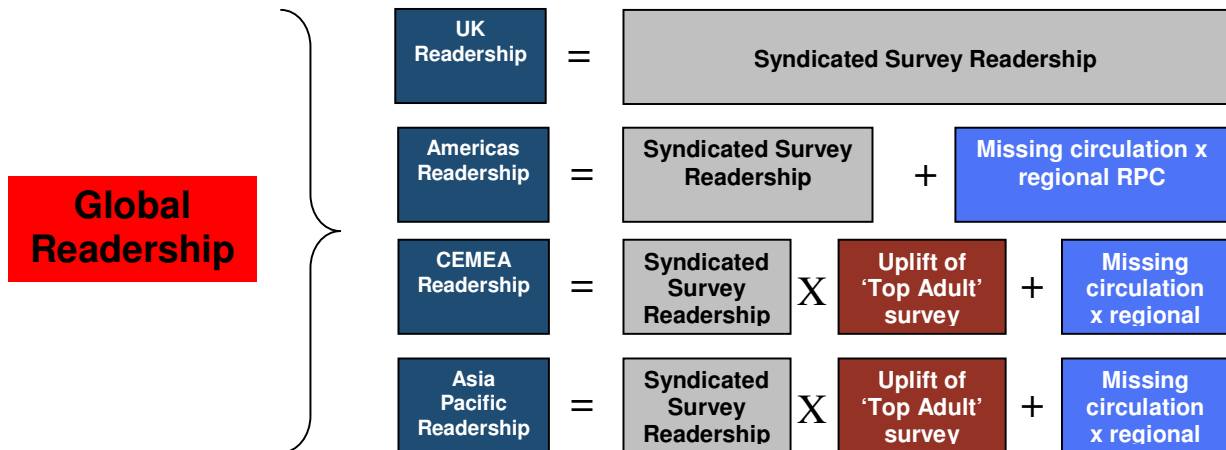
Global Readership

UK Readership = Syndicated Survey Readership

Americas Readership = Syndicated Survey Readership + Missing circulation x regional RPC

CEMEA Readership = Syndicated Survey Readership X Uplift of 'Top Adult' survey + Missing circulation x regional

Asia Pacific Readership = Syndicated Survey Readership X Uplift of 'Top Adult' survey + Missing circulation x regional